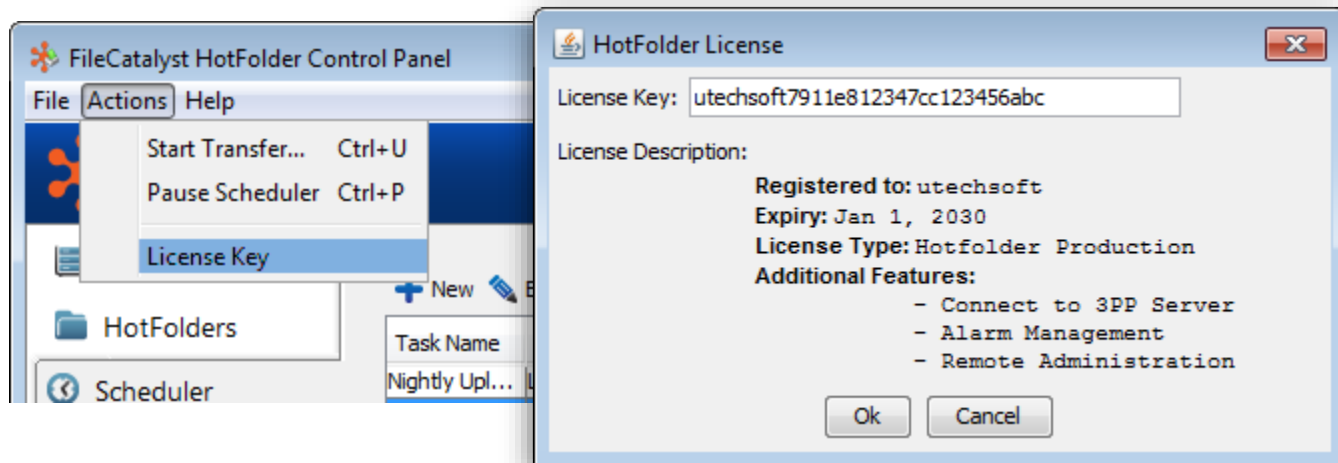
FileCatalyst HotFolder Control Panel

File Actions Help

Start Transfer... Ctrl+U
Pause Scheduler Ctrl+P
License Key

New

HotFolders

Task Name
Nightly Upl...

Scheduler

HotFolder License

License Key: utechsoft7911e812347cc123456abc

License Description:

Registered to: utechsoft
Expiry: Jan 1, 2030
License Type: Hotfolder Production
Additional Features:
- Connect to 3PP Server
- Alarm Management
- Remote Administration

Ok Cancel